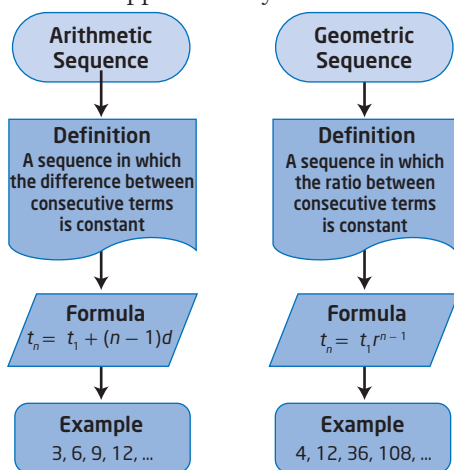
Arithmetic Sequence

Definition
A sequence in which the difference between consecutive terms is constant

Formula
$t_n = t_1 + (n-1)d$

Example
3, 6, 9, 12, ...

Geometric Sequence

Definition
A sequence in which the ratio between consecutive terms is constant

Formula
$t_n = t_1 r^{n-1}$

Example
4, 12, 36, 108, ...